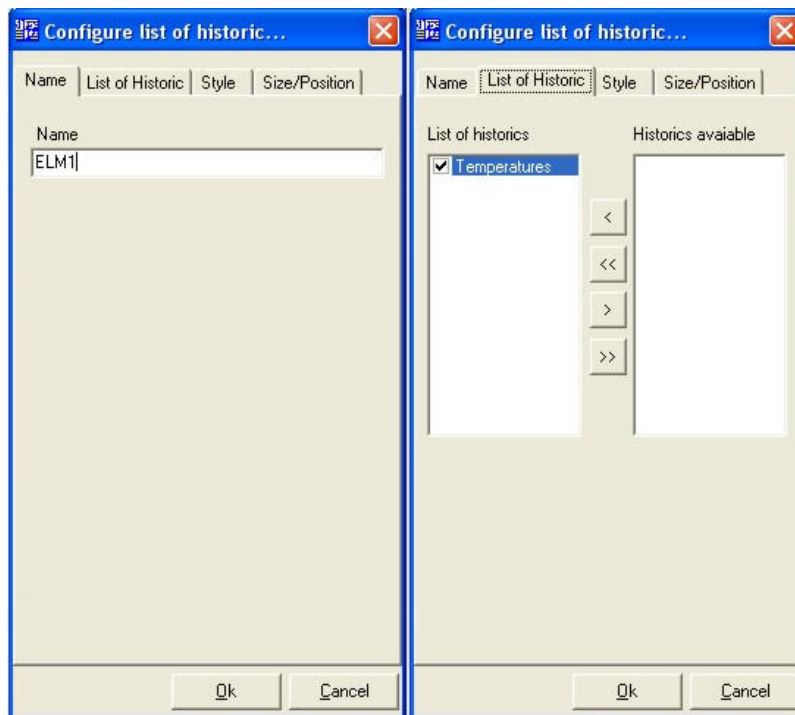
Configure list of historic...

Name | List of Historic | Style | Size/Position

Name

ELM1

Ok Cancel

Configure list of historic...

Name | List of Historic | Style | Size/Position

List of historics

Historics avaiable

Temperatures

<

<<

>

>>

Ok Cancel